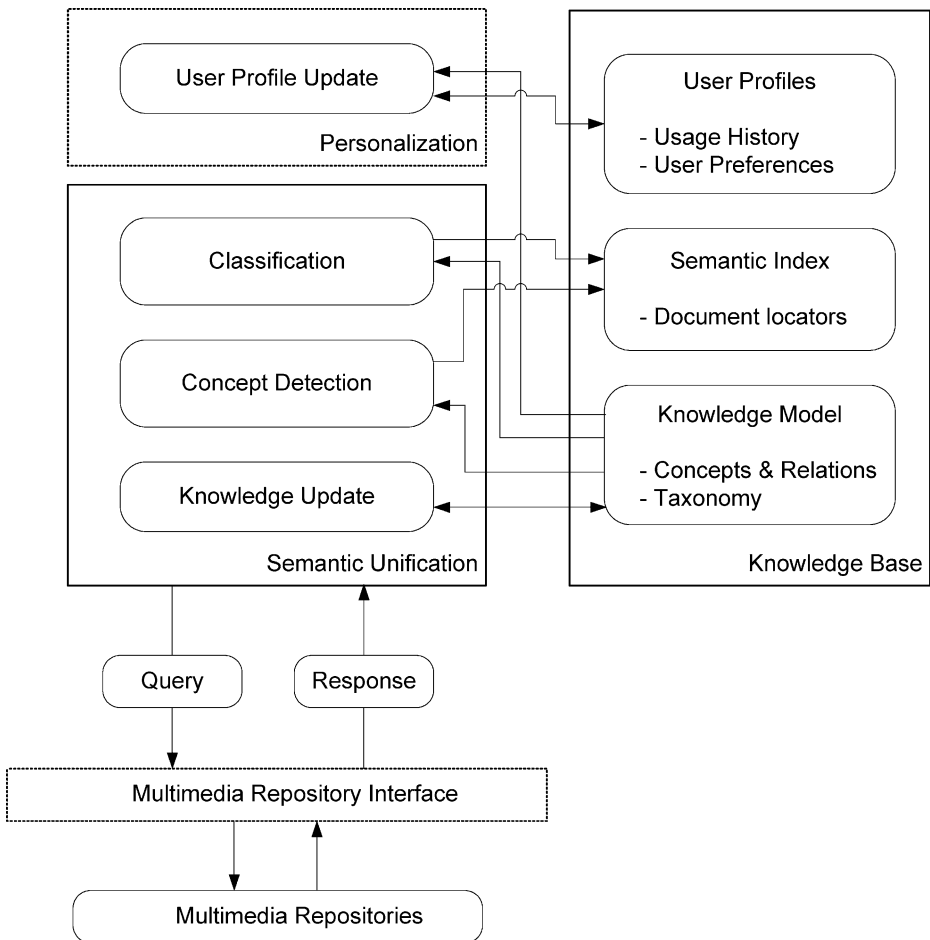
User Profile Update

Personalization

User Profiles

- Usage History
- User Preferences

Classification

Semantic Index

- Document locators

Concept Detection

Knowledge Model

- Concepts & Relations
- Taxonomy

Knowledge Update

Semantic Unification

Knowledge Base

Query

Response

Multimedia Repository Interface

Multimedia Repositories